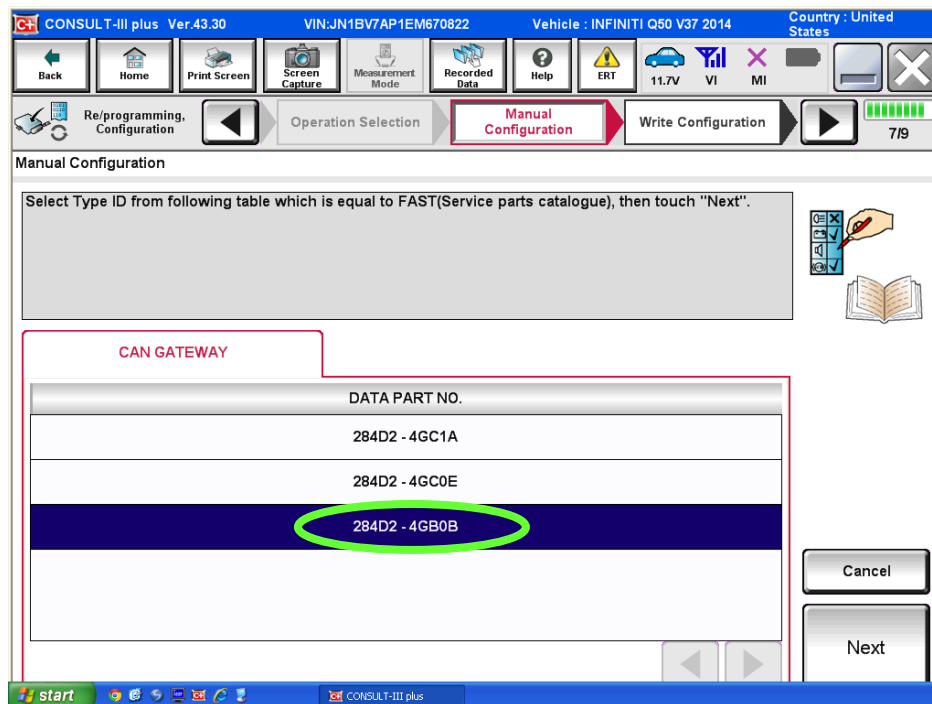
C+ CONSULT-III plus Ver.43.30 VIN:JN1BV7AP1EM670822 Vehicle : INFINITI Q50 V37 2014 Country : United States

Back Home Print Screen Screen Capture Measurement Mode Recorded Data Help ERT 11.7V VI MI

Re/programming, Configuration Operation Selection Manual Configuration Write Configuration 7/9

Manual Configuration

Select Type ID from following table which is equal to FAST(Service parts catalogue), then touch "Next".

CAN GATEWAY

| DATA PART NO. |
|---|
| 284D2 - 4GC1A |
| 284D2 - 4GC0E |
| 284D2 - 4GB0B |

Cancel

Next

start CONSULT-III plus